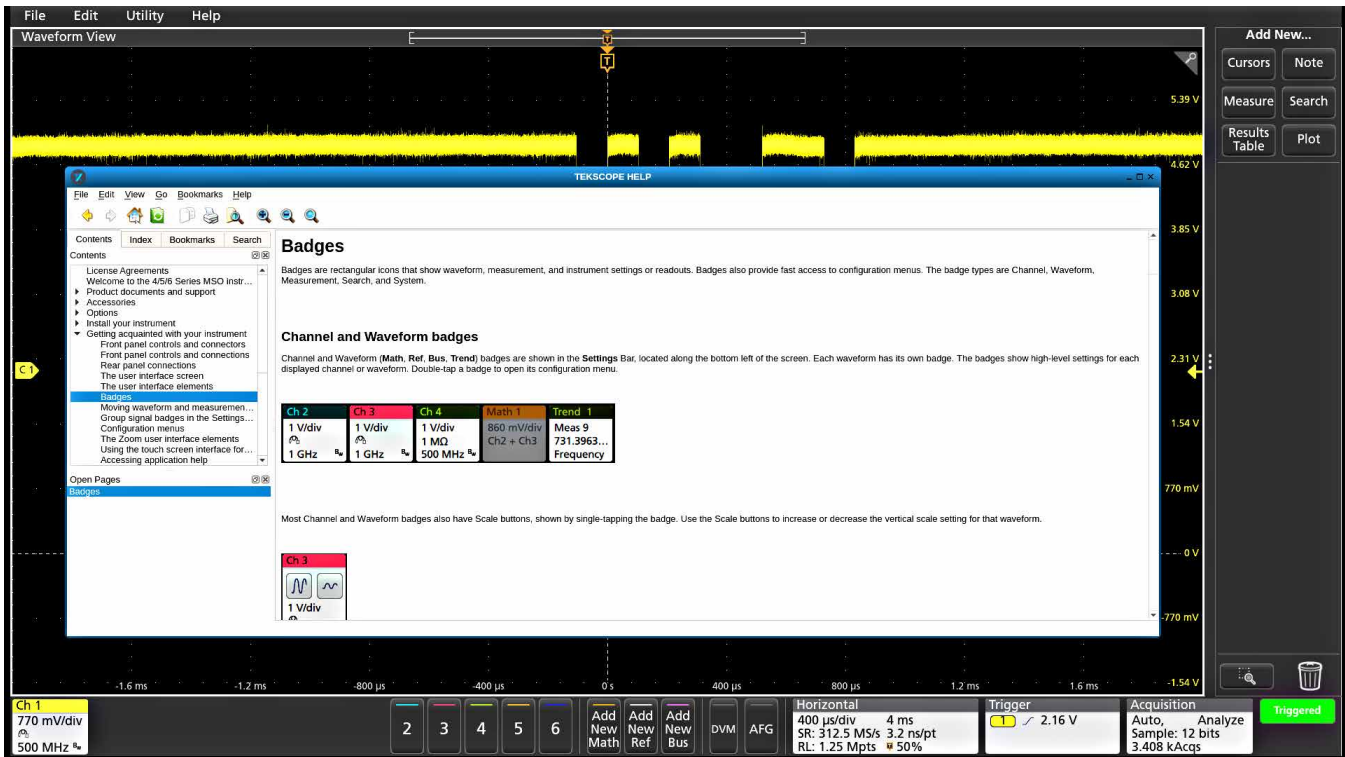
File Edit Utility Help

Waveform View

Add New...
Cursors Note
Measure Search
Results Table Plot

5.39 V
4.62 V
3.85 V
3.08 V
2.31 V
1.54 V
770 mV
0 V
-770 mV
-1.54 V

C 1

TEKSCOPE HELP

File Edit View Go Bookmarks Help

Contents Index Bookmarks Search

Contents
License Agreements
Welcome to the 4/5/6 Series MSO instr...
Product documents and support
Accessories
Options
Install your instrument
Getting acquainted with your instrument
Front panel controls and connectors
Front panel controls and connections
Rear panel connections
The user interface screen
The user interface elements
Badges
Moving waveform and measuremen...
Group signal badges in the Settings...
Configuration menus
The Zoom user interface elements
Using the touch screen interface for...
Accessing application help

Open Pages
Badges

Badges

Badges are rectangular icons that show waveform, measurement, and instrument settings or readouts. Badges also provide fast access to configuration menus. The badge types are Channel, Waveform, Measurement, Search, and System.

Channel and Waveform badges

Channel and Waveform (Math, Ref, Bus, Trend) badges are shown in the Settings Bar, located along the bottom left of the screen. Each waveform has its own badge. The badges show high-level settings for each displayed channel or waveform. Double-tap a badge to open its configuration menu.

| Ch 2 | Ch 3 | Ch 4 | Math 1 | Trend 1 |
|---|---|---|---|---|
| 1 V/div | 1 V/div | 1 V/div | 860 mV/div | Meas 9 |
| | | 1 MΩ | Ch2 + Ch3 | 731.3963... |
| 1 GHz | 1 GHz | 500 MHz | | Frequency |

Most Channel and Waveform badges also have Scale buttons, shown by single-tapping the badge. Use the Scale buttons to increase or decrease the vertical scale setting for that waveform.

Ch 3
1 V/div

-1.6 ms -1.2 ms -800 µs -400 µs 0 s 400 µs 800 µs 1.2 ms 1.6 ms

Ch 1
770 mV/div
500 MHz

2 3 4 5 6
Add New Math
Add New Ref
Add New Bus
DVM AFG

Horizontal
400 µs/div 4 ms
SR: 312.5 MS/s 3.2 ns/pt
RL: 1.25 Mpts 50%

Trigger
1 2.16 V

Acquisition
Auto, Analyze
Sample: 12 bits
3.408 kAcqs

Triggered